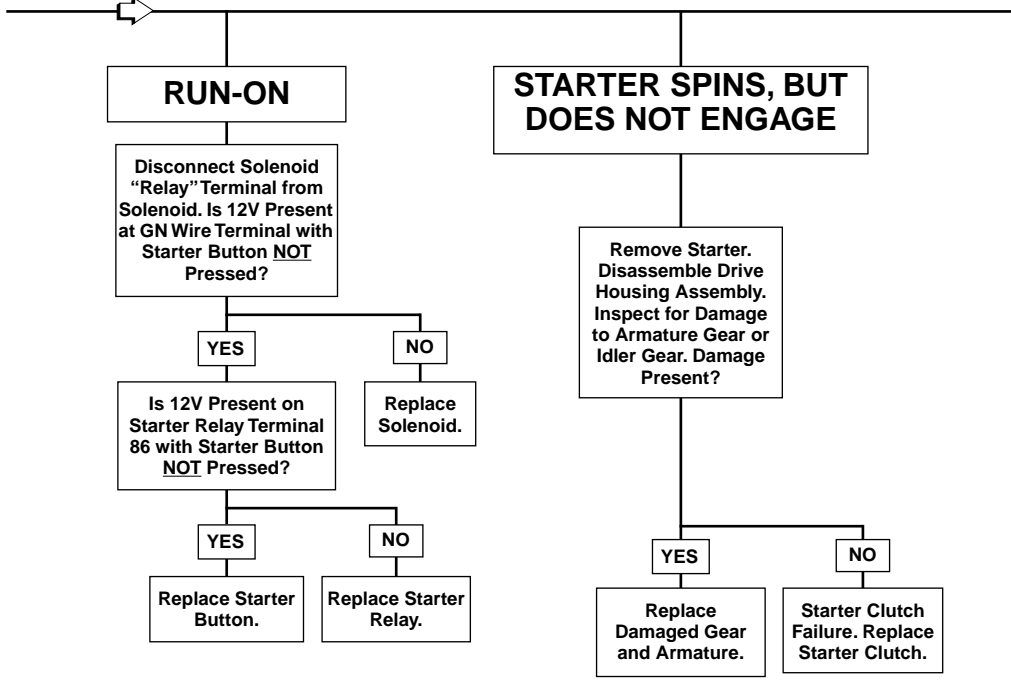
RUN-ON

Disconnect Solenoid "Relay" Terminal from Solenoid. Is 12V Present at GN Wire Terminal with Starter Button NOT Pressed?

YES

NO

Is 12V Present on Starter Relay Terminal 86 with Starter Button NOT Pressed?

Replace Solenoid.

YES

NO

Replace Starter Button.

Replace Starter Relay.

STARTER SPINS, BUT DOES NOT ENGAGE

Remove Starter. Disassemble Drive Housing Assembly. Inspect for Damage to Armature Gear or Idler Gear. Damage Present?

YES

NO

Replace Damaged Gear and Armature.

Starter Clutch Failure. Replace Starter Clutch.